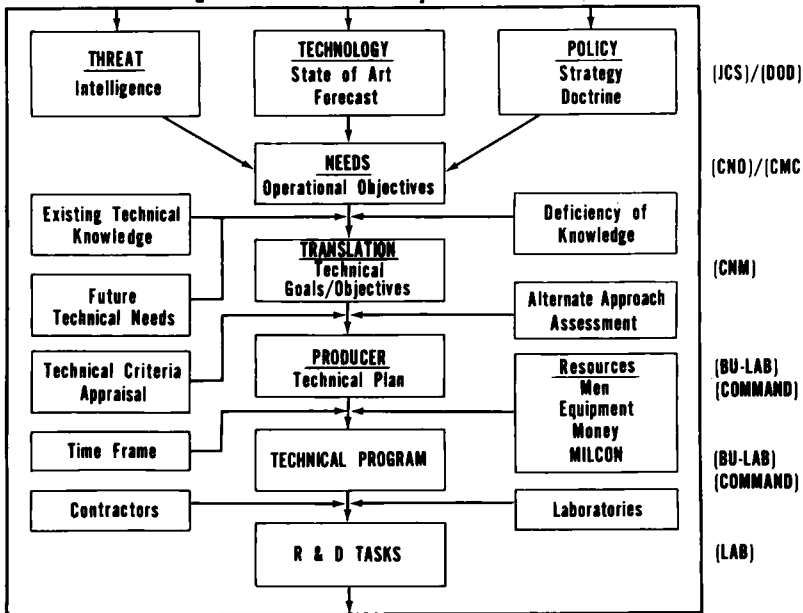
THREAT
Intelligence

TECHNOLOGY
State of Art
Forecast

POLICY
Strategy
Doctrine

(JCS)/(DOD)

NEEDS
Operational Objectives

(CNO)/(CMC

Existing Technical Knowledge

Deficiency of Knowledge

TRANSLATION
Technical Goals/Objectives

(CNM)

Future Technical Needs

Alternate Approach Assessment

Technical Criteria Appraisal

PRODUCER
Technical Plan

Resources
Men
Equipment
Money
MILCON

(BU-LAB)
(COMMAND)

Time Frame

TECHNICAL PROGRAM

(BU-LAB)
(COMMAND)

Contractors

Laboratories

R & D TASKS

(LAB)